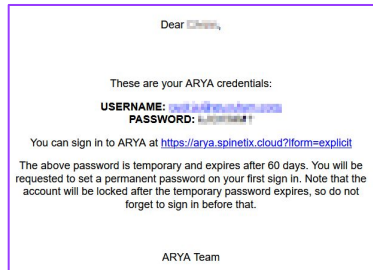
Dear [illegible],

These are your ARYA credentials:

USERNAME: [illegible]
PASSWORD: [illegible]

You can sign in to ARYA at https://arya.spinetix.cloud?lform=explicit

The above password is temporary and expires after 60 days. You will be requested to set a permanent password on your first sign in. Note that the account will be locked after the temporary password expires, so do not forget to sign in before that.

ARYA Team